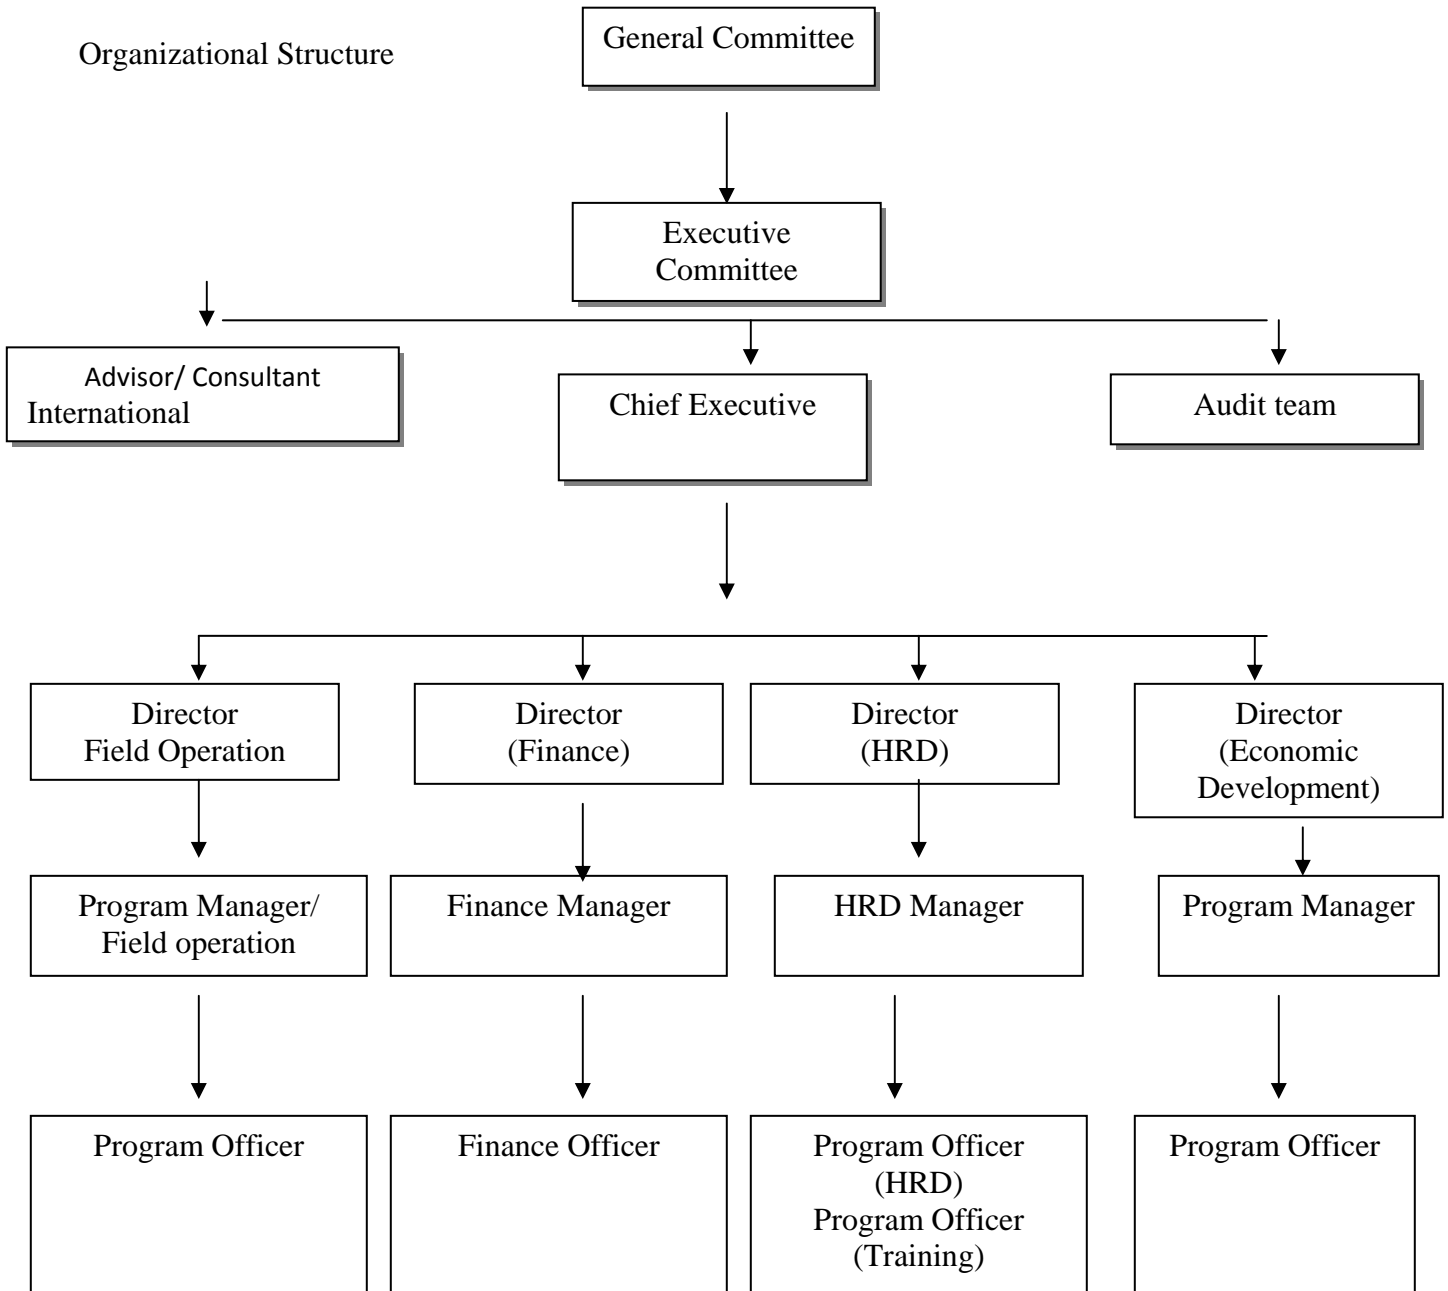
Organizational Structure

General Committee

Executive Committee

Advisor/ Consultant
International

Chief Executive

Audit team

Director
Field Operation

Director
(Finance)

Director
(HRD)

Director
(Economic Development)

Program Manager/
Field operation

Finance Manager

HRD Manager

Program Manager

Program Officer

Finance Officer

Program Officer
(HRD)
Program Officer
(Training)

Program Officer